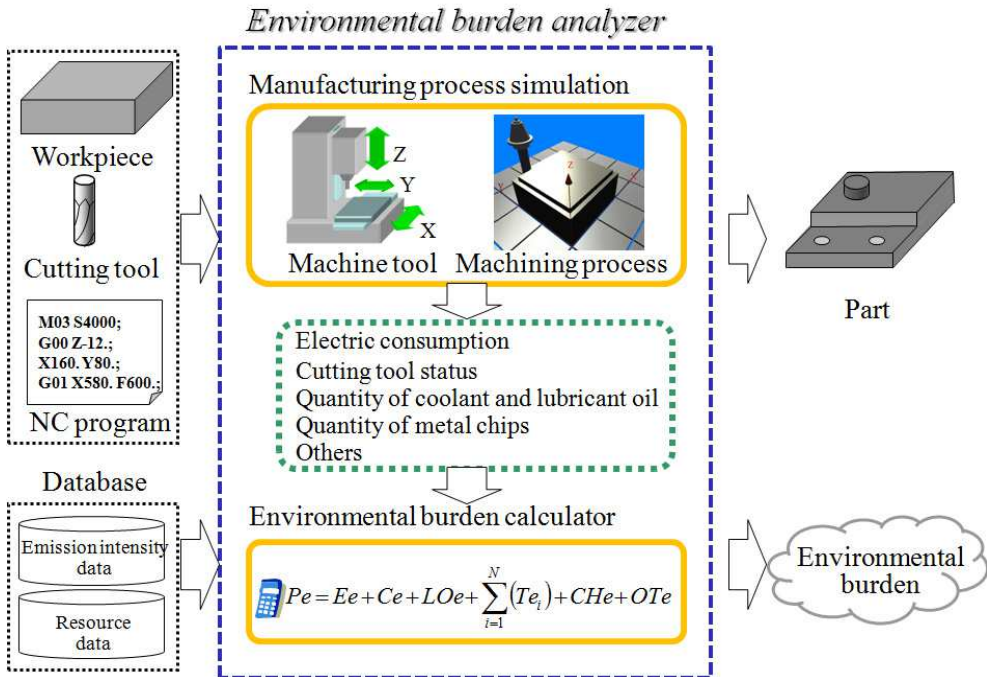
Environmental burden analyzer

Workpiece

Cutting tool

M03 S4000;
G00 Z-12.;
X160. Y80.;
G01 X580. F600.;

NC program

Database

Emission intensity data

Resource data

Manufacturing process simulation

Z
Y
X

Machine tool

Machining process

Electric consumption
Cutting tool status
Quantity of coolant and lubricant oil
Quantity of metal chips
Others

Environmental burden calculator

$Pe = Ee + Ce + LOe + \sum_{i=1}^{N}(Te_i) + CHe + OTe$

Part

Environmental burden